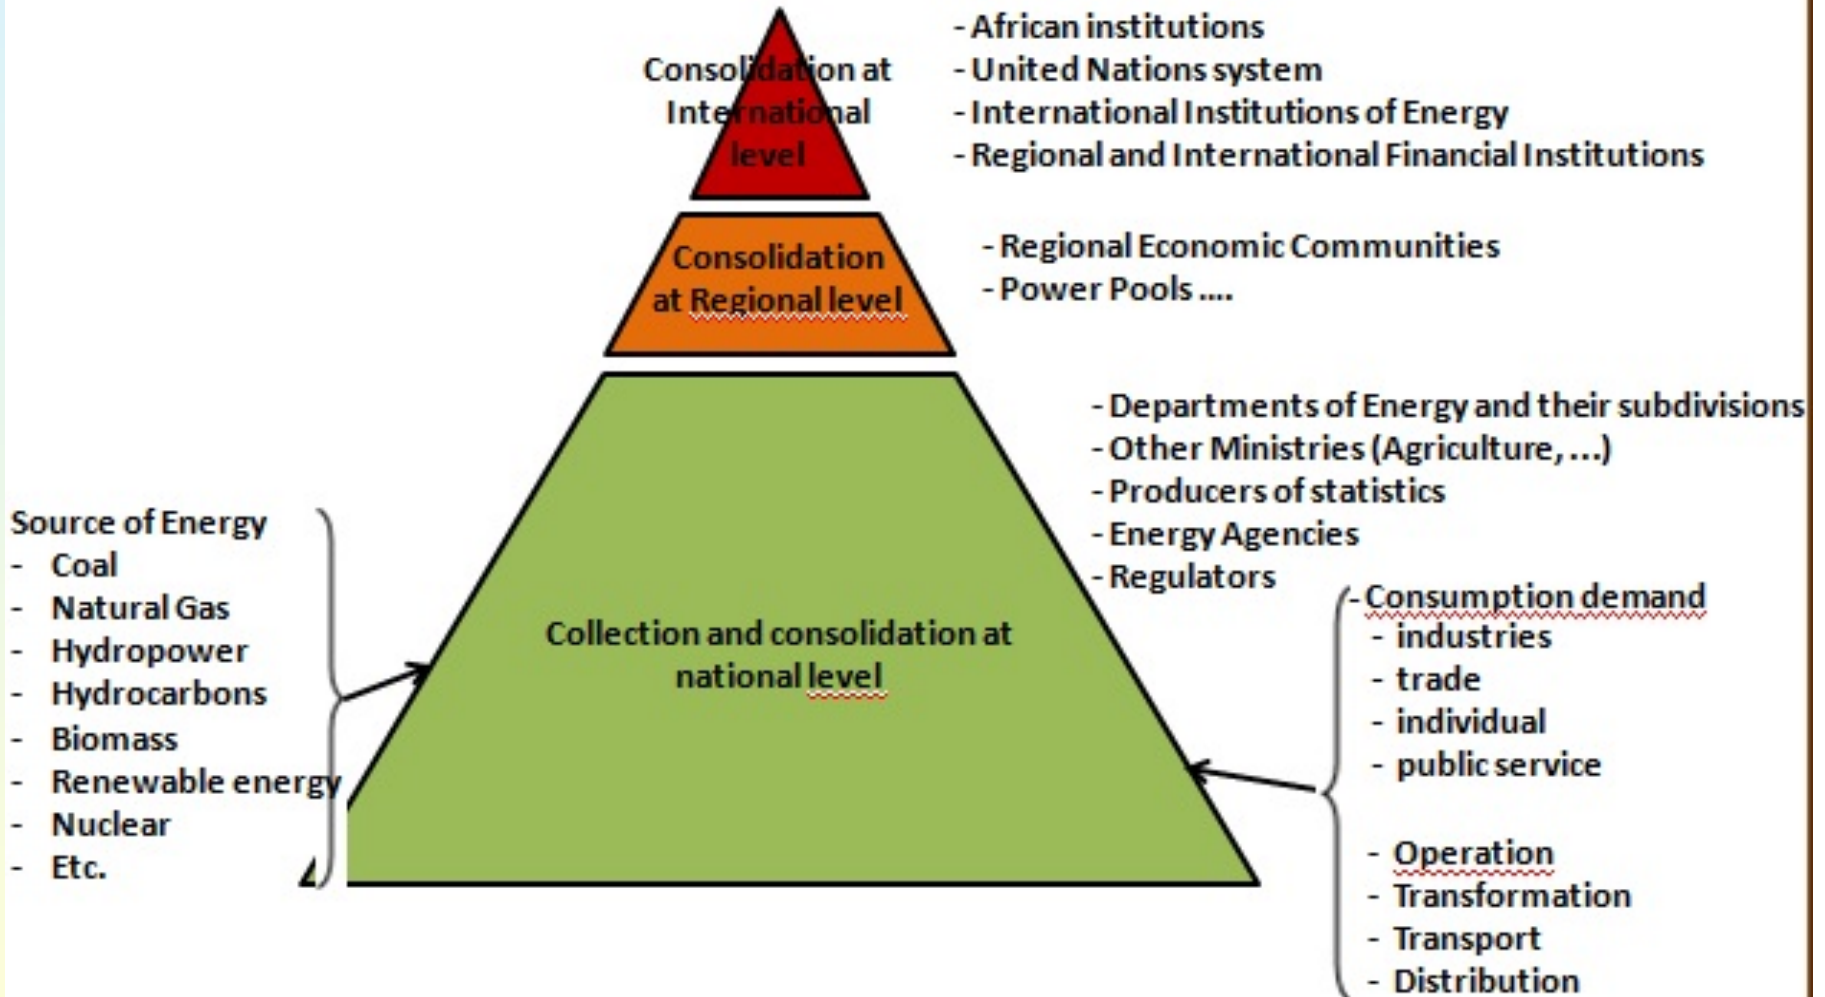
Consolidation at International level

- African institutions
- United Nations system
- International Institutions of Energy
- Regional and International Financial Institutions

Consolidation at Regional level

- Regional Economic Communities
- Power Pools ....

- Departments of Energy and their subdivisions
- Other Ministries (Agriculture, ...)
- Producers of statistics
- Energy Agencies
- Regulators

Source of Energy
- Coal
- Natural Gas
- Hydropower
- Hydrocarbons
- Biomass
- Renewable energy
- Nuclear
- Etc.

Collection and consolidation at national level

- Consumption demand
- industries
- trade
- individual
- public service

- Operation
- Transformation
- Transport
- Distribution